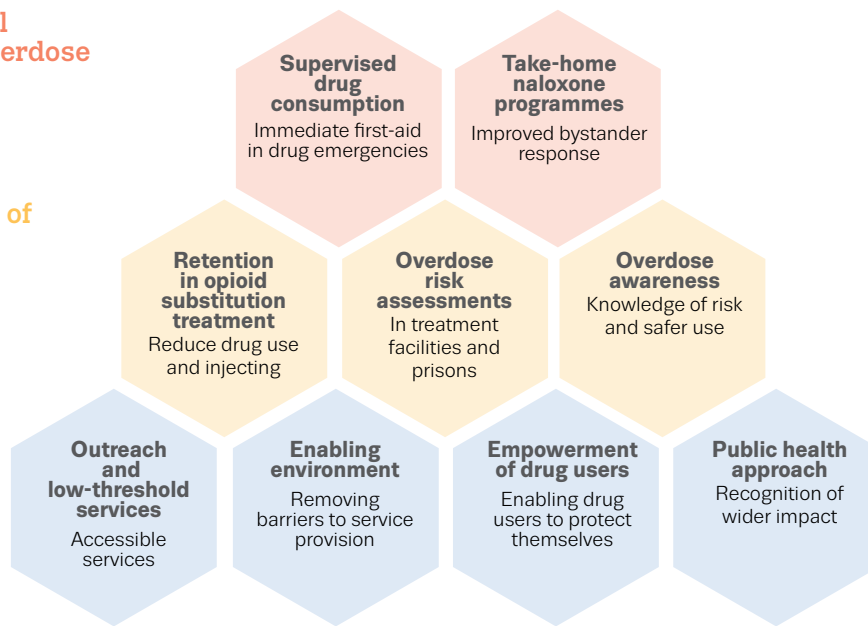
l
erdose

of

**Supervised drug consumption**
Immediate first-aid in drug emergencies

**Take-home naloxone programmes**
Improved bystander response

**Retention in opioid substitution treatment**
Reduce drug use and injecting

**Overdose risk assessments**
In treatment facilities and prisons

**Overdose awareness**
Knowledge of risk and safer use

**Outreach and low-threshold services**
Accessible services

**Enabling environment**
Removing barriers to service provision

**Empowerment of drug users**
Enabling drug users to protect themselves

**Public health approach**
Recognition of wider impact